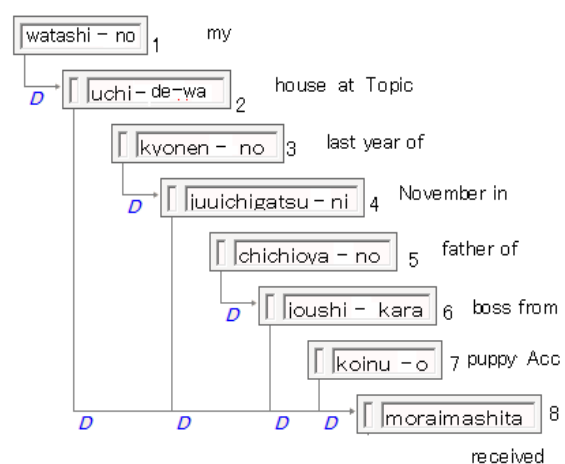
watashi - no 1 my

D

uchi-de-wa 2 house at Topic

kyonen - no 3 last year of

D

juuichigatsu - ni 4 November in

chichioya - no 5 father of

D

joushi - kara 6 boss from

koinu -o 7 puppy Acc

D D D D

moraimashita 8 received